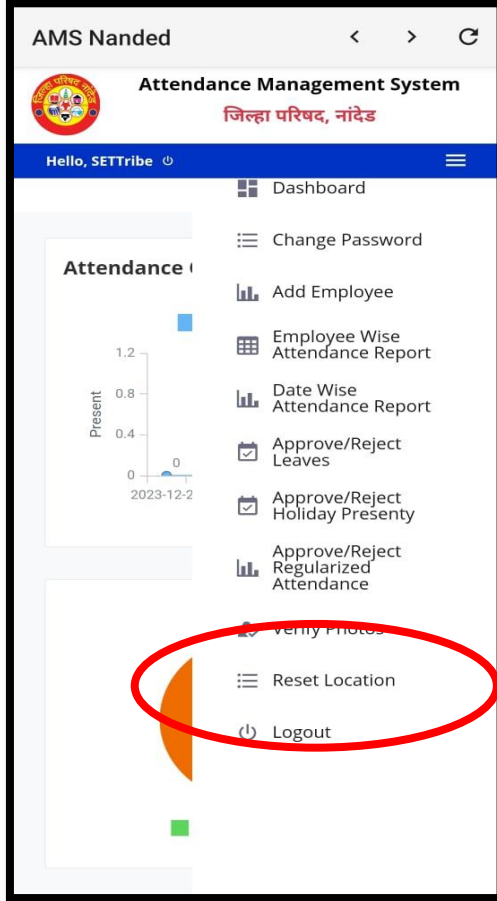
AMS Nanded

जिल्हा परिषद नांदेड

Attendance Management System
जिल्हा परिषद, नांदेड

Hello, SETTribe

Dashboard

Change Password

Add Employee

Employee Wise Attendance Report

Date Wise Attendance Report

Approve/Reject Leaves

Approve/Reject Holiday Presenty

Approve/Reject Regularized Attendance

Verify Photos

Reset Location

Logout

Attendance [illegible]

1.2
0.8
0.4
0
Present
0
2023-12-2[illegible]